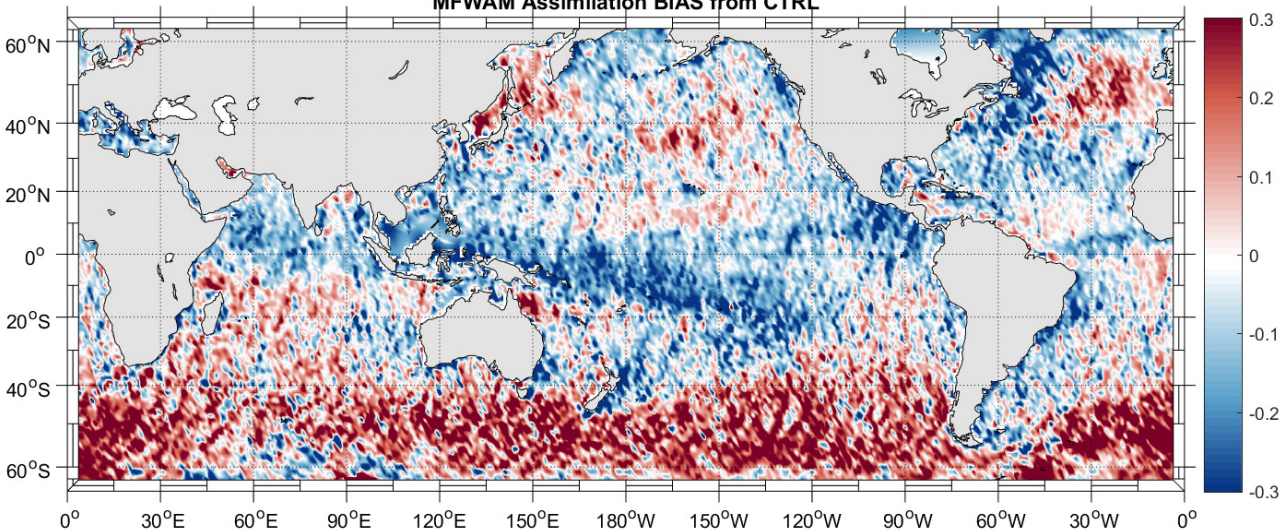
MFWAM Assimilation BIAS from CTRL

$60^oN$
$40^oN$
$20^oN$
$0^o$
$20^oS$
$40^oS$
$60^oS$

$0^o$ $30^oE$ $60^oE$ $90^oE$ $120^oE$ $150^oE$ $180^oW$ $150^oW$ $120^oW$ $90^oW$ $60^oW$ $30^oW$ $0^o$

0.3
0.2
0.1
0
-0.1
-0.2
-0.3